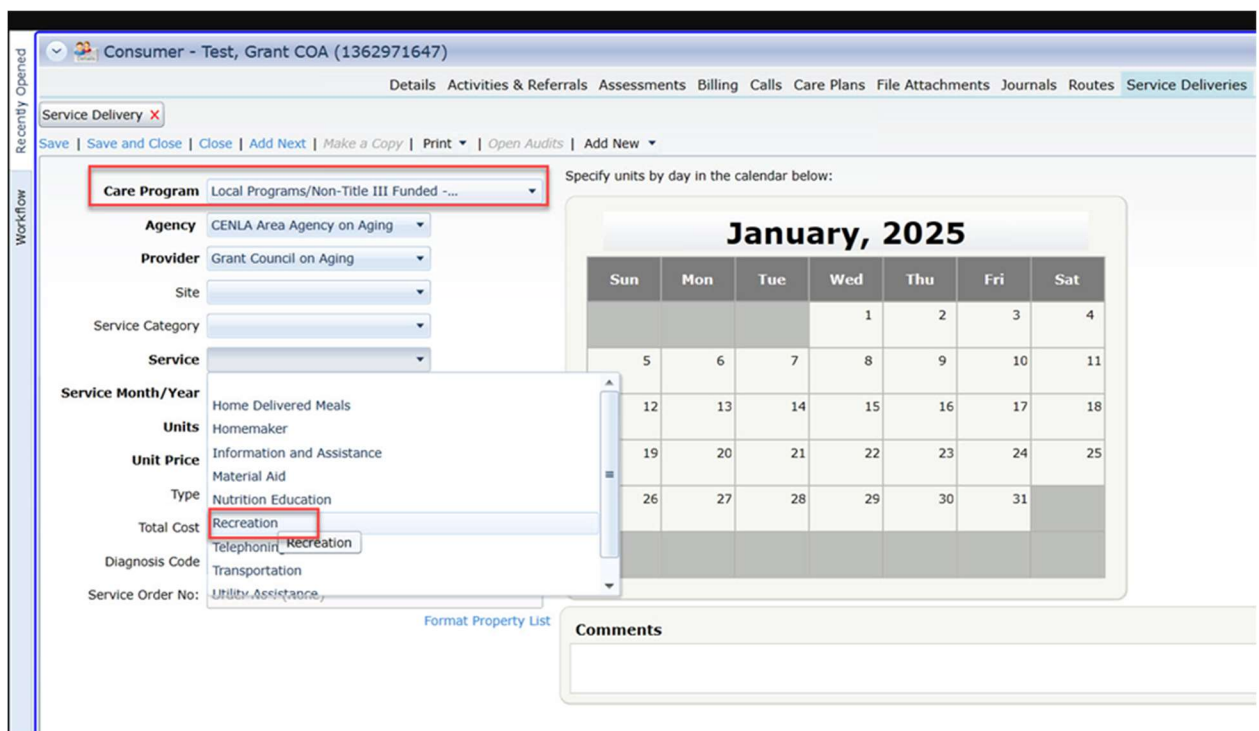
Recently Opened
Workflow

Consumer - Test, Grant COA (1362971647)

Details Activities & Referrals Assessments Billing Calls Care Plans File Attachments Journals Routes Service Deliveries

Service Delivery X

Save | Save and Close | Close | Add Next | Make a Copy | Print | Open Audits | Add New

Care Program Local Programs/Non-Title III Funded -...
Agency CENLA Area Agency on Aging
Provider Grant Council on Aging
Site
Service Category
Service
Service Month/Year
Units
Unit Price
Type
Total Cost
Diagnosis Code
Service Order No:

Home Delivered Meals
Homemaker
Information and Assistance
Material Aid
Nutrition Education
Recreation
Telephoning
Recreation
Transportation
Utility Assistance

Format Property List

Specify units by day in the calendar below:

January, 2025

| Sun | Mon | Tue | Wed | Thu | Fri | Sat |
|---|---|---|---|---|---|---|
| | | | 1 | 2 | 3 | 4 |
| 5 | 6 | 7 | 8 | 9 | 10 | 11 |
| 12 | 13 | 14 | 15 | 16 | 17 | 18 |
| 19 | 20 | 21 | 22 | 23 | 24 | 25 |
| 26 | 27 | 28 | 29 | 30 | 31 | |

Comments